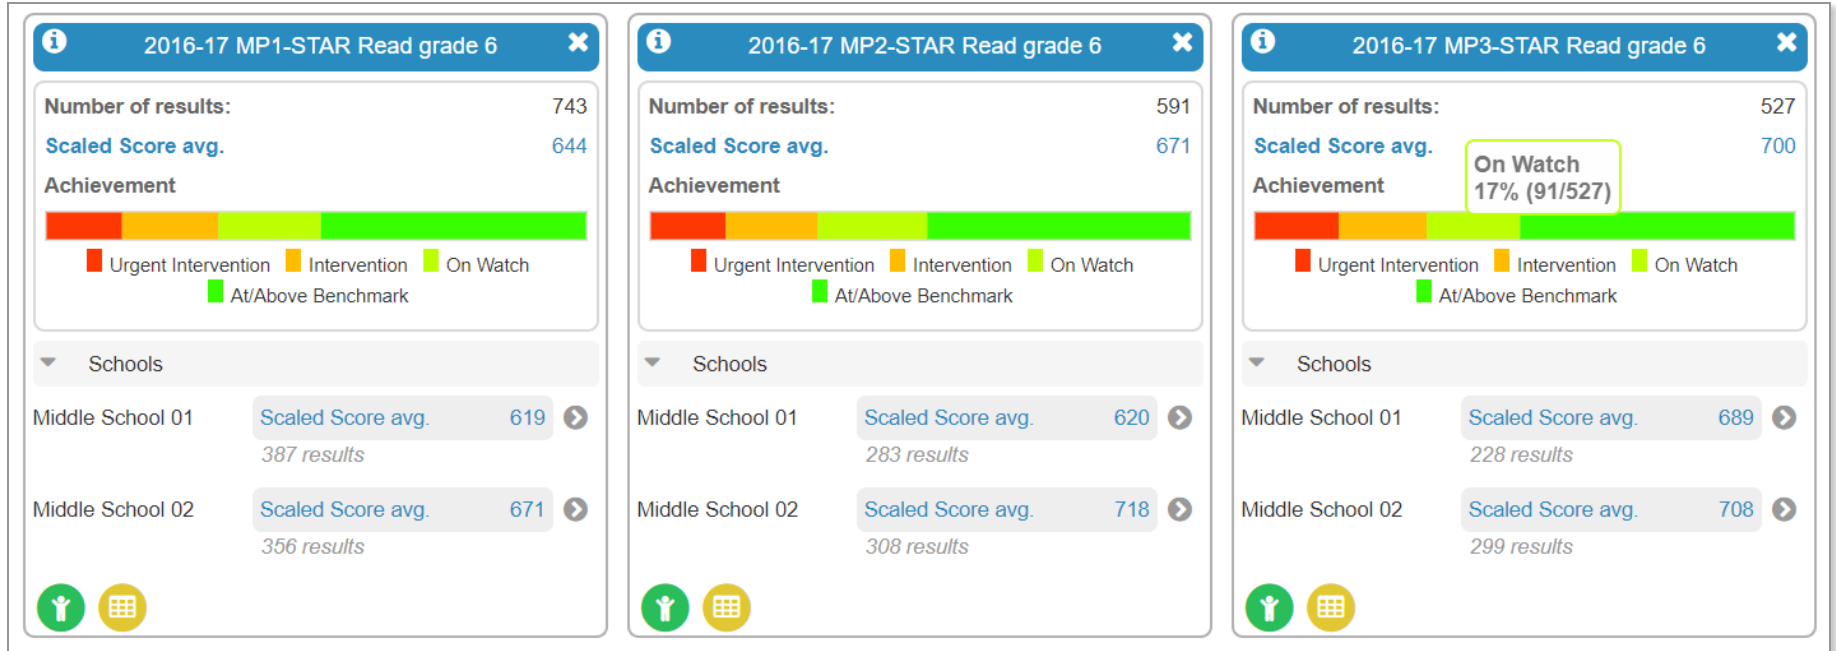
2016-17 MP1-STAR Read grade 6

Number of results: 743
Scaled Score avg. 644
Achievement

Urgent Intervention Intervention On Watch At/Above Benchmark

Schools

Middle School 01 Scaled Score avg. 619
387 results

Middle School 02 Scaled Score avg. 671
356 results

2016-17 MP2-STAR Read grade 6

Number of results: 591
Scaled Score avg. 671
Achievement

Urgent Intervention Intervention On Watch At/Above Benchmark

Schools

Middle School 01 Scaled Score avg. 620
283 results

Middle School 02 Scaled Score avg. 718
308 results

2016-17 MP3-STAR Read grade 6

Number of results: 527
Scaled Score avg. 700
Achievement

On Watch
17% (91/527)

Urgent Intervention Intervention On Watch At/Above Benchmark

Schools

Middle School 01 Scaled Score avg. 689
228 results

Middle School 02 Scaled Score avg. 708
299 results